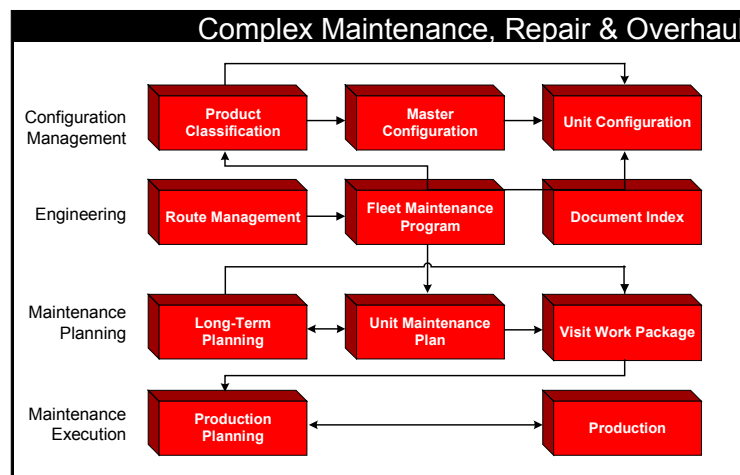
Complex Maintenance, Repair & Overhau

Configuration Management

Product Classification

Master Configuration

Unit Configuration

Engineering

Route Management

Fleet Maintenance Program

Document Index

Maintenance Planning

Long-Term Planning

Unit Maintenance Plan

Visit Work Package

Maintenance Execution

Production Planning

Production